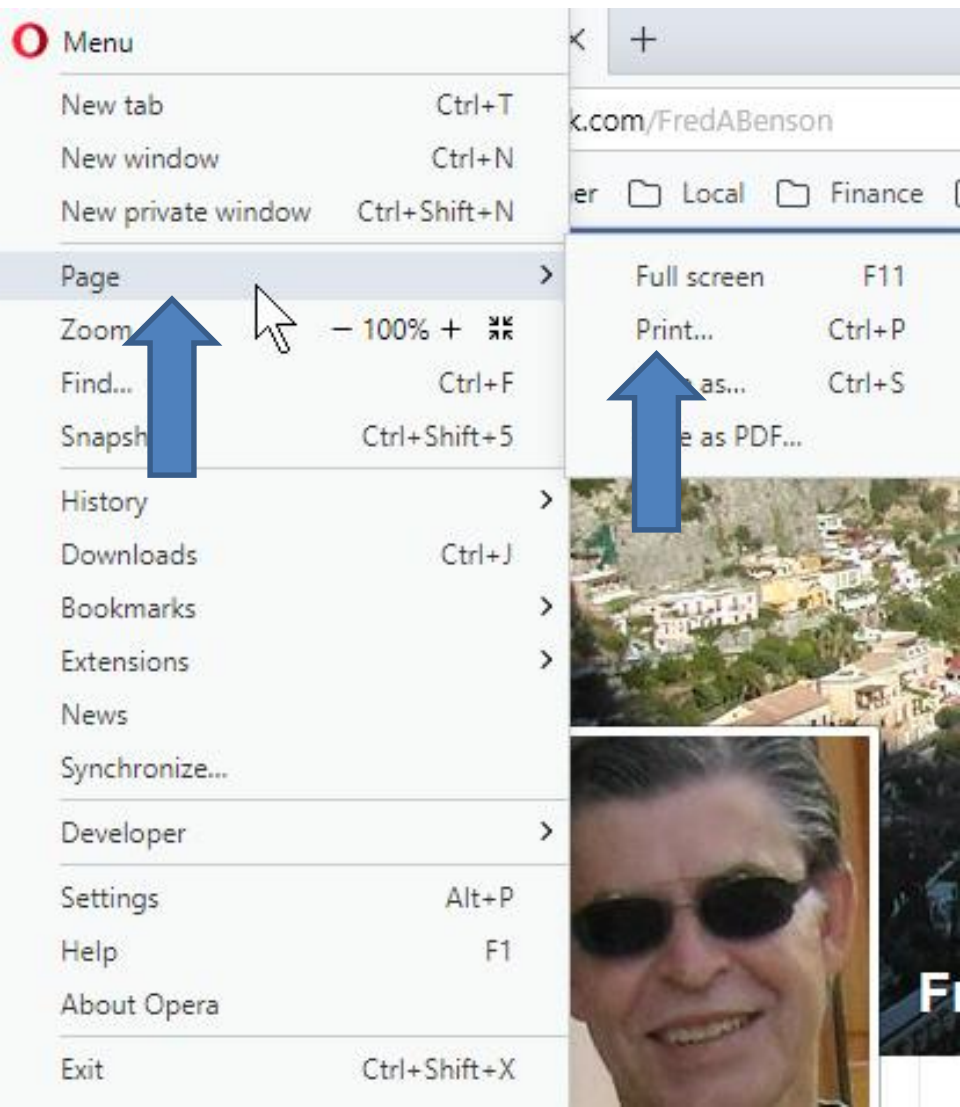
Menu

New tab Ctrl+T
New window Ctrl+N
New private window Ctrl+Shift+N

Page
Zoom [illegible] − 100% +
Find... Ctrl+F
Snapsh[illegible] Ctrl+Shift+5

History
Downloads Ctrl+J
Bookmarks
Extensions
News
Synchronize...

Developer

Settings Alt+P
Help F1
About Opera

Exit Ctrl+Shift+X

+
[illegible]k.com/FredABenson
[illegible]er Local Finance

Full screen F11
Print... Ctrl+P
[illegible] as... Ctrl+S
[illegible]e as PDF...

Fr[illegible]